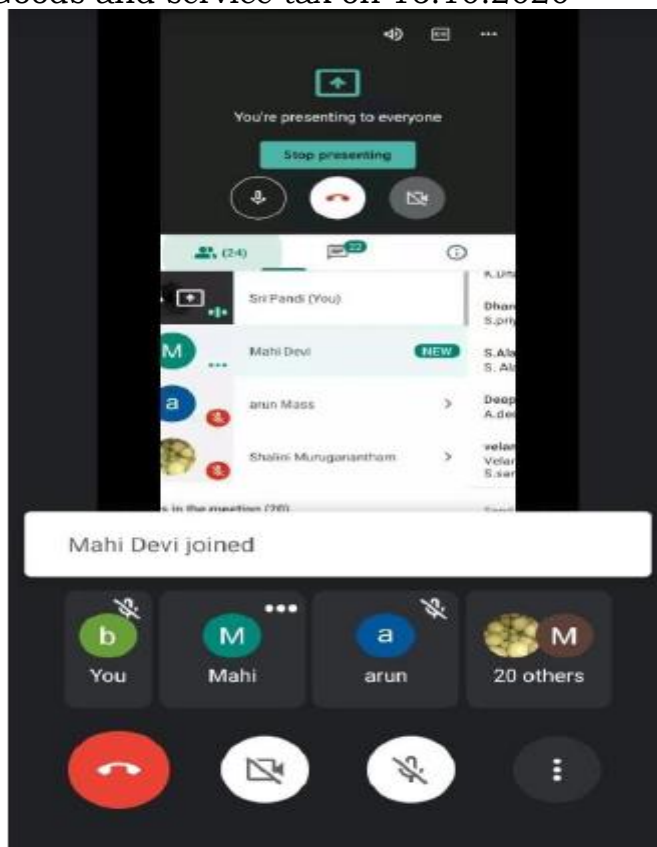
Goods and service tax on 16.10.2020

You're presenting to everyone

Stop presenting

(24)

22

Sri Pandi (You)

Mahi Devi

NEW

arun Mass

Shalini Muruganantham

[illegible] in the meeting (20)

K.Dh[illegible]

Dhar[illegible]
S.priy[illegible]

S.Ala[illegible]
S. Al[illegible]

Deep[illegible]
A.de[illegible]

velan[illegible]
Velar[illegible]
S.san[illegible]

Mahi Devi joined

b
You

M
Mahi

a
arun

M
20 others